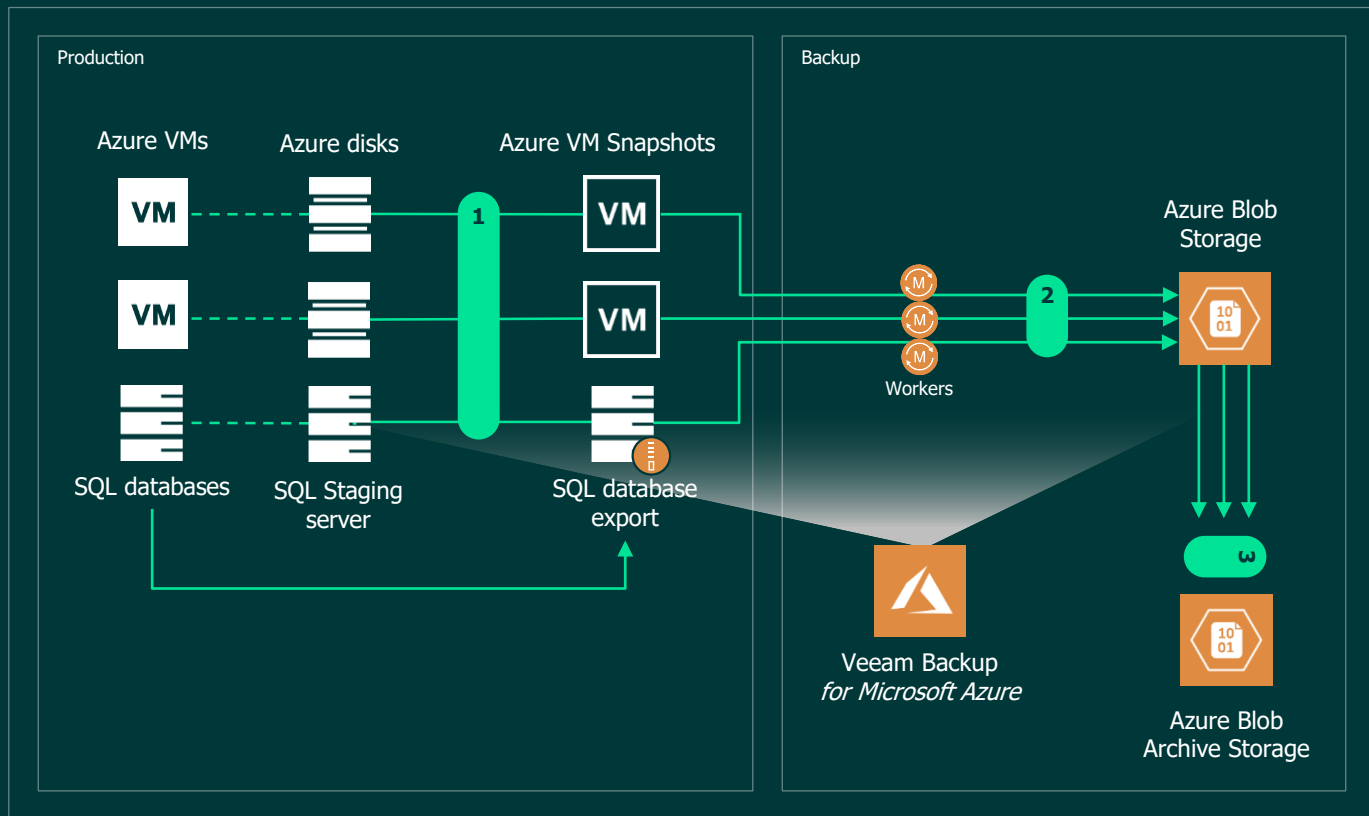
Production

Azure VMs

VM

VM

SQL databases

Azure disks

SQL Staging server

1

Azure VM Snapshots

VM

VM

SQL database export

Backup

M

M

M

Workers

2

Azure Blob Storage

10
01

3

10
01

Azure Blob Archive Storage

Veeam Backup
*for Microsoft Azure*